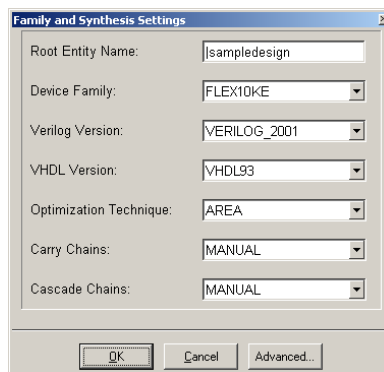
Family and Synthesis Settings

Root Entity Name: lsampledesign

Device Family: FLEX10KE

Verilog Version: VERILOG_2001

VHDL Version: VHDL93

Optimization Technique: AREA

Carry Chains: MANUAL

Cascade Chains: MANUAL

OK Cancel Advanced...